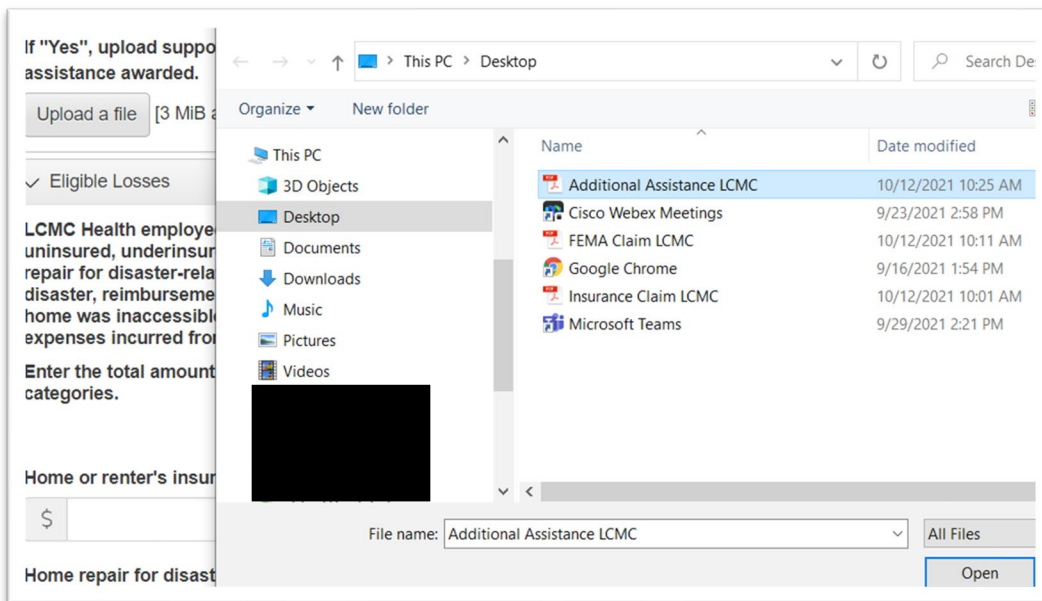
If "Yes", upload suppo
assistance awarded.

Upload a file [3 MiB

Eligible Losses

LCMC Health employe
uninsured, underinsu
repair for disaster-rela
disaster, reimburseme
home was inaccessibl
expenses incurred fro

Enter the total amount
categories.

Home or renter's insur

$

Home repair for disast

This PC > Desktop

Search De

Organize ▾ New folder

This PC
3D Objects
Desktop
Documents
Downloads
Music
Pictures
Videos

| Name | Date modified |
|---|---|
| Additional Assistance LCMC | 10/12/2021 10:25 AM |
| Cisco Webex Meetings | 9/23/2021 2:58 PM |
| FEMA Claim LCMC | 10/12/2021 10:11 AM |
| Google Chrome | 9/16/2021 1:54 PM |
| Insurance Claim LCMC | 10/12/2021 10:01 AM |
| Microsoft Teams | 9/29/2021 2:21 PM |

File name: Additional Assistance LCMC

All Files

Open